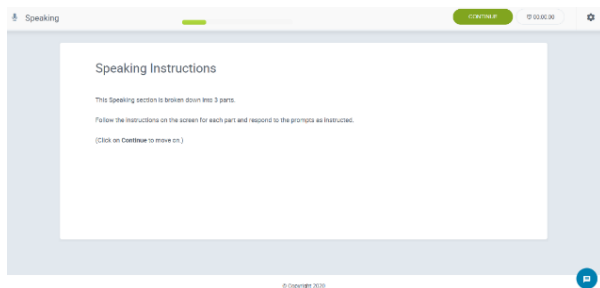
Speaking

CONTINUE

00:00:30

Speaking Instructions

This Speaking section is broken down into 3 parts.

Follow the instructions on the screen for each part and respond to the prompts as instructed.

(Click on **Continue** to move on.)

© Copyright 2020